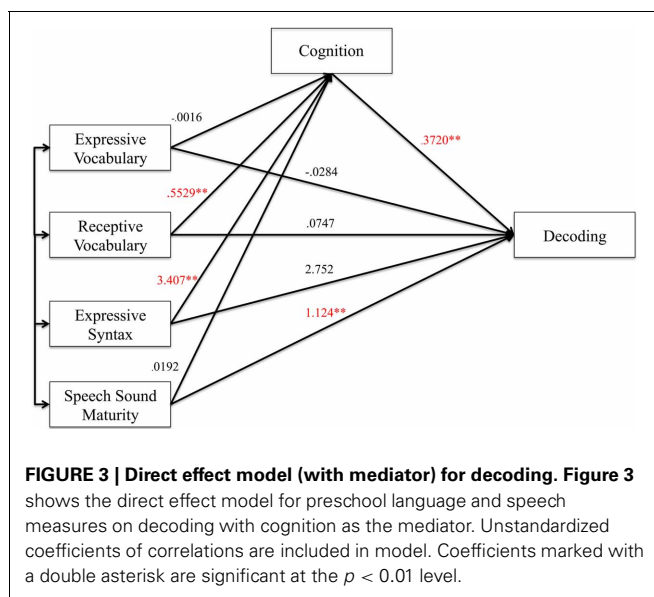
Cognition

-.0016

Expressive Vocabulary

.3720**

-.0284

.5529**

Receptive Vocabulary

.0747

Decoding

3.407**

2.752

Expressive Syntax

1.124**

.0192

Speech Sound Maturity

**FIGURE 3 | Direct effect model (with mediator) for decoding. Figure 3** shows the direct effect model for preschool language and speech measures on decoding with cognition as the mediator. Unstandardized coefficients of correlations are included in model. Coefficients marked with a double asterisk are significant at the $p < 0.01$ level.